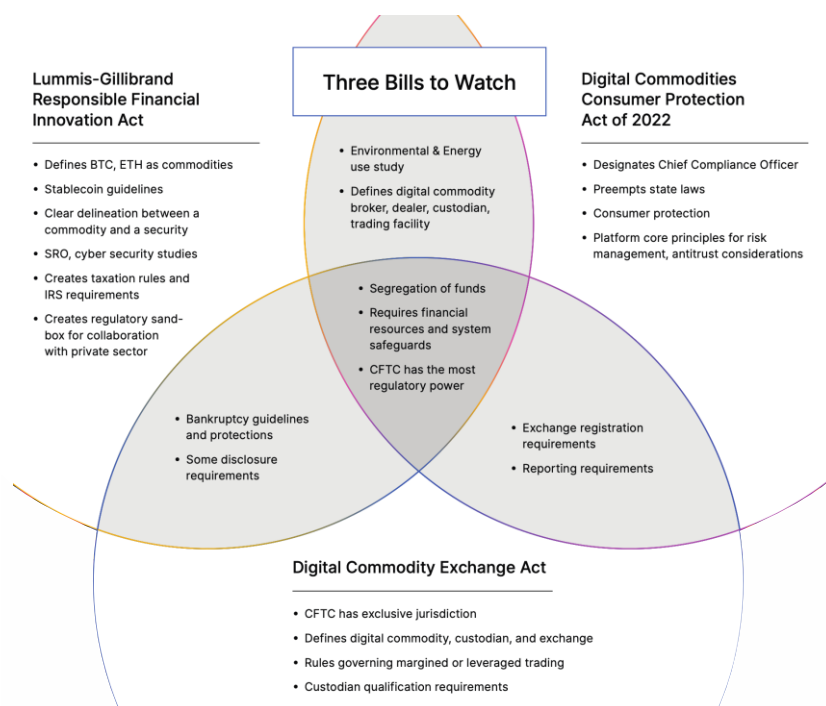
Three Bills to Watch

Lummis-Gillibrand Responsible Financial Innovation Act

- Defines BTC, ETH as commodities
- Stablecoin guidelines
- Clear delineation between a commodity and a security
- SRO, cyber security studies
- Creates taxation rules and IRS requirements
- Creates regulatory sandbox for collaboration with private sector

- Environmental & Energy use study
- Defines digital commodity broker, dealer, custodian, trading facility

Digital Commodities Consumer Protection Act of 2022

- Designates Chief Compliance Officer
- Preempts state laws
- Consumer protection
- Platform core principles for risk management, antitrust considerations

- Segregation of funds
- Requires financial resources and system safeguards
- CFTC has the most regulatory power

- Bankruptcy guidelines and protections
- Some disclosure requirements

- Exchange registration requirements
- Reporting requirements

Digital Commodity Exchange Act

- CFTC has exclusive jurisdiction
- Defines digital commodity, custodian, and exchange
- Rules governing margined or leveraged trading
- Custodian qualification requirements